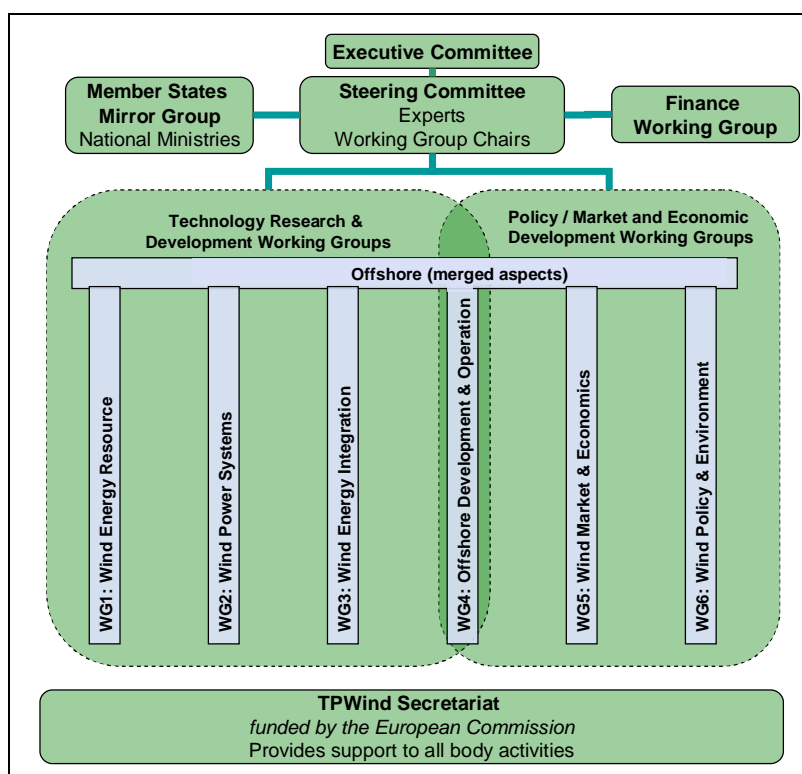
Executive Committee

Member States Mirror Group
National Ministries

Steering Committee
Experts
Working Group Chairs

Finance Working Group

Technology Research & Development Working Groups

Policy / Market and Economic Development Working Groups

Offshore (merged aspects)

WG1: Wind Energy Resource

WG2: Wind Power Systems

WG3: Wind Energy Integration

WG4: Offshore Development & Operation

WG5: Wind Market & Economics

WG6: Wind Policy & Environment

TPWind Secretariat
*funded by the European Commission*
Provides support to all body activities